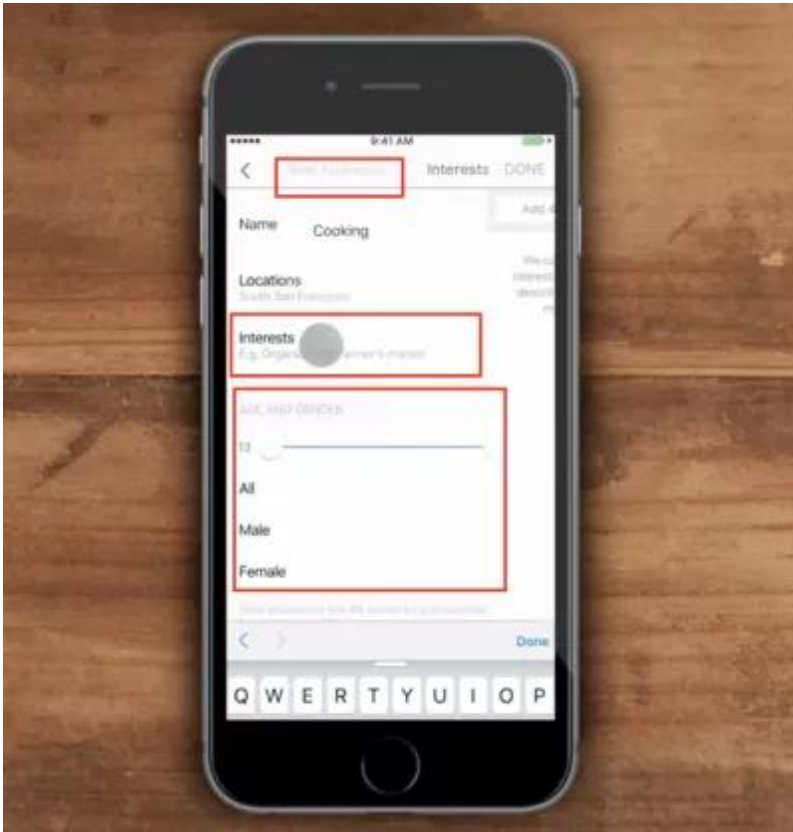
9:41 AM

Edit Audience

Interests DONE

Add

Name Cooking

Locations
South San Francisco

We c
interes
descri

Interests
E.g. Organic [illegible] farmer's market

AGE AND GENDER

13

All

Male

Female

Done

Q W E R T Y U I O P